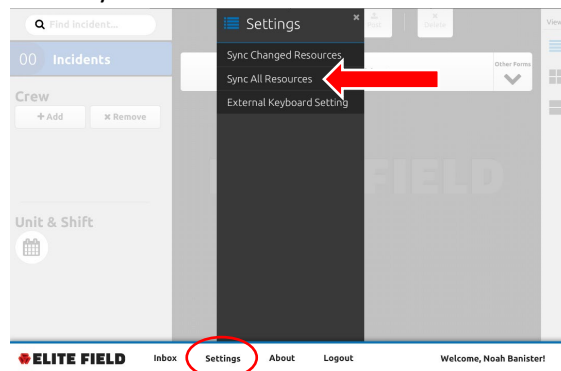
Find Incident...

00 Incidents

Crew
+ Add
✖ Remove

Unit & Shift

Settings
×
Sync Changed Resources
Sync All Resources
External Keyboard Setting

Other Forms

View

FIELD

ELITE FIELD
Inbox
Settings
About
Logout
Welcome, Noah Banister!